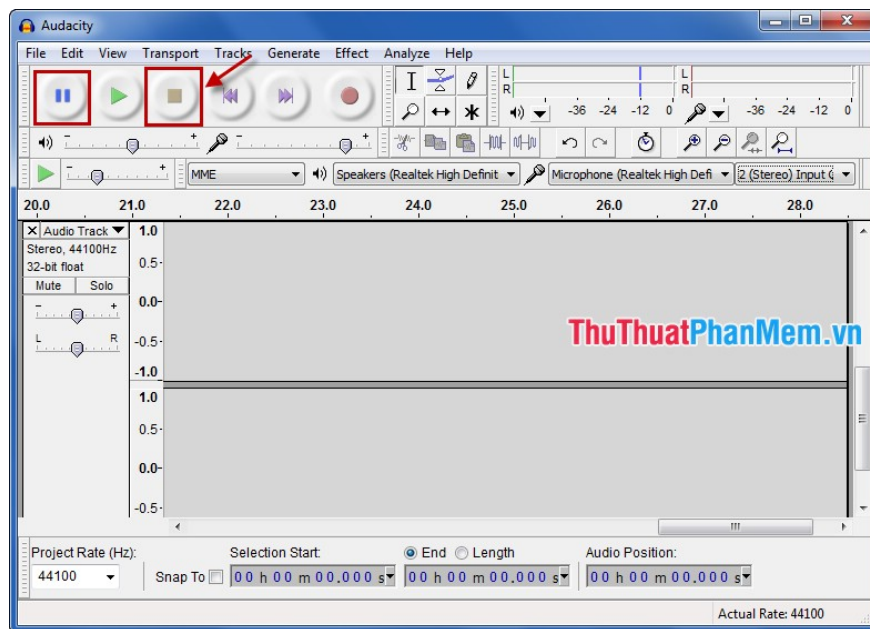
Audacity

File Edit View Transport Tracks Generate Effect Analyze Help

L
R
-36 -24 -12 0
L
R
-36 -24 -12 0

MME
Speakers (Realtek High Definit
Microphone (Realtek High Defi
2 (Stereo) Input

20.0 21.0 22.0 23.0 24.0 25.0 26.0 27.0 28.0

Audio Track
Stereo, 44100Hz
32-bit float
Mute Solo
L R

1.0
0.5
0.0
-0.5
-1.0
1.0
0.5
0.0
-0.5

ThuThuatPhanMem.vn

Project Rate (Hz):
44100
Snap To
Selection Start:
00 h 00 m 00.000 s
End Length
00 h 00 m 00.000 s
Audio Position:
00 h 00 m 00.000 s

Actual Rate: 44100